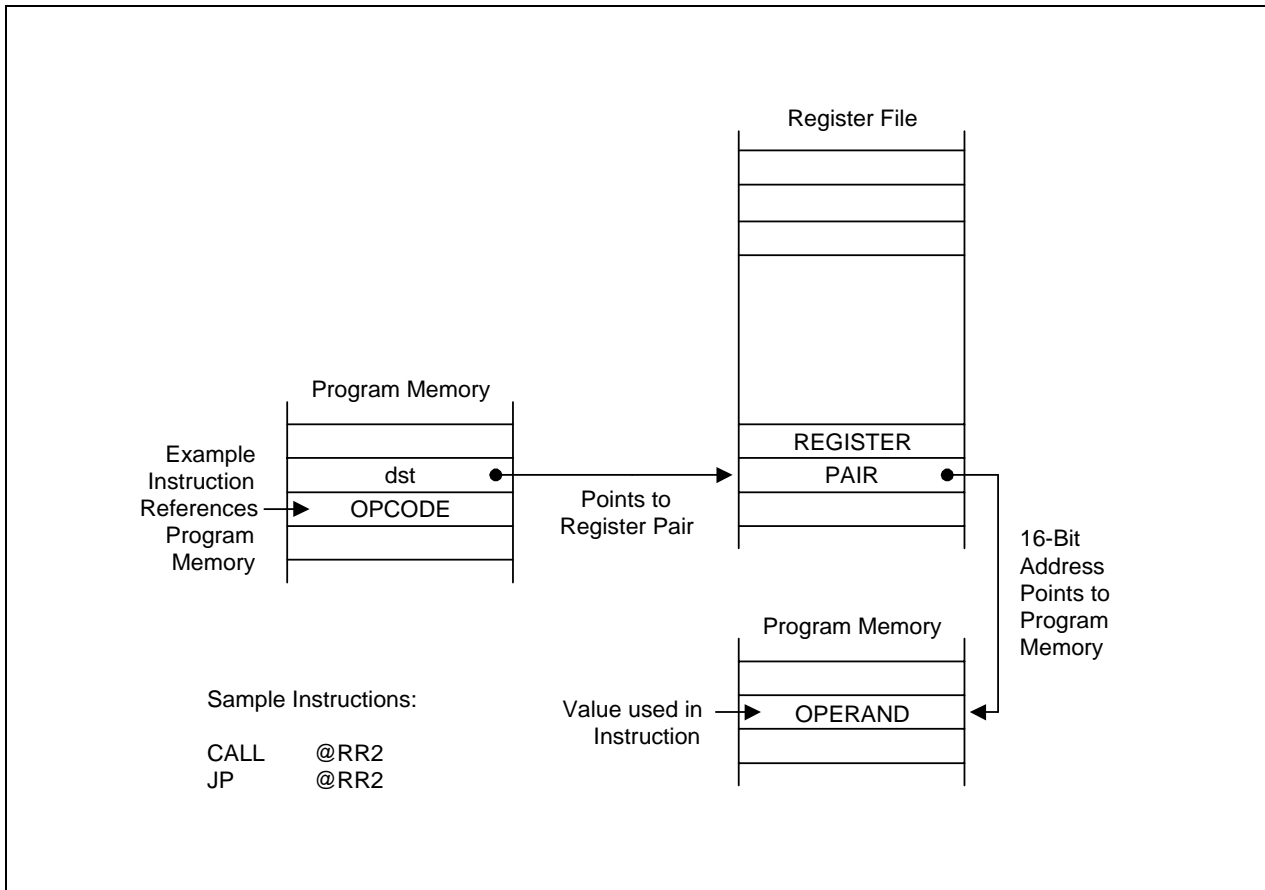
Register File

Program Memory

Example Instruction References Program Memory

dst

OPCODE

Points to Register Pair

REGISTER

PAIR

16-Bit Address Points to Program Memory

Program Memory

Sample Instructions:

CALL @RR2
JP @RR2

Value used in Instruction

OPERAND